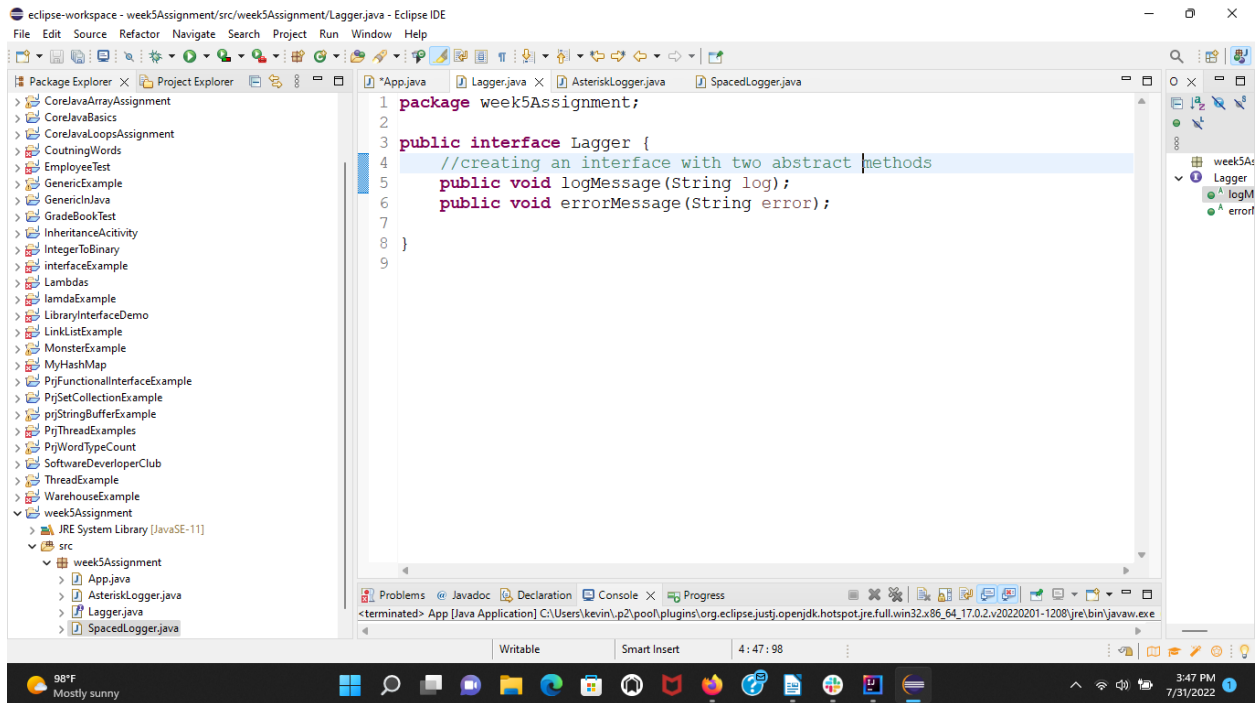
eclipse-workspace - week5Assignment/src/week5Assignment/Lagger.java - Eclipse IDE

File Edit Source Refactor Navigate Search Project Run Window Help

Package Explorer × Project Explorer

CoreJavaArrayAssignment
CoreJavaBasics
CoreJavaLoopsAssignment
CoutningWords
EmployeeTest
GenericExample
GenericInJava
GradeBookTest
InheritanceAcitivity
IntegerToBinary
interfaceExample
Lambdas
lamdaExample
LibraryInterfaceDemo
LinkListExample
MonsterExample
MyHashMap
PrjFunctionalInterfaceExample
PrjSetCollectionExample
prjStringBufferExample
PrjThreadExamples
PrjWordTypeCount
SoftwareDeverloperClub
ThreadExample
WarehouseExample
week5Assignment
JRE System Library [JavaSE-11]
src
week5Assignment
App.java
AsteriskLogger.java
Lagger.java
SpacedLogger.java

*App.java Lagger.java × AsteriskLogger.java SpacedLogger.java

1 package week5Assignment;
2
3 public interface Lagger {
4 //creating an interface with two abstract methods
5 public void logMessage(String log);
6 public void errorMessage(String error);
7
8 }
9

week5As
Lagger
logM
errorl

Problems @ Javadoc Declaration Console × Progress

<terminated> App [Java Application] C:\Users\kevin\.p2\pool\plugins\org.eclipse.justj.openjdk.hotspot.jre.full.win32.x86_64_17.0.2.v20220201-1208\jre\bin\javaw.exe

Writable Smart Insert 4 : 47 : 98

98°F
Mostly sunny

3:47 PM
7/31/2022